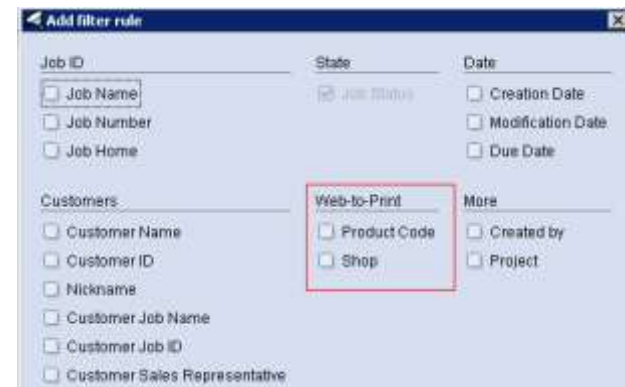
Add filter rule

Job ID
Job Name
Job Number
Job Home

State
Job Status

Date
Creation Date
Modification Date
Due Date

Customers
Customer Name
Customer ID
Nickname
Customer Job Name
Customer Job ID
Customer Sales Representative

Web-to-Print
Product Code
Shop

More
Created by
Project